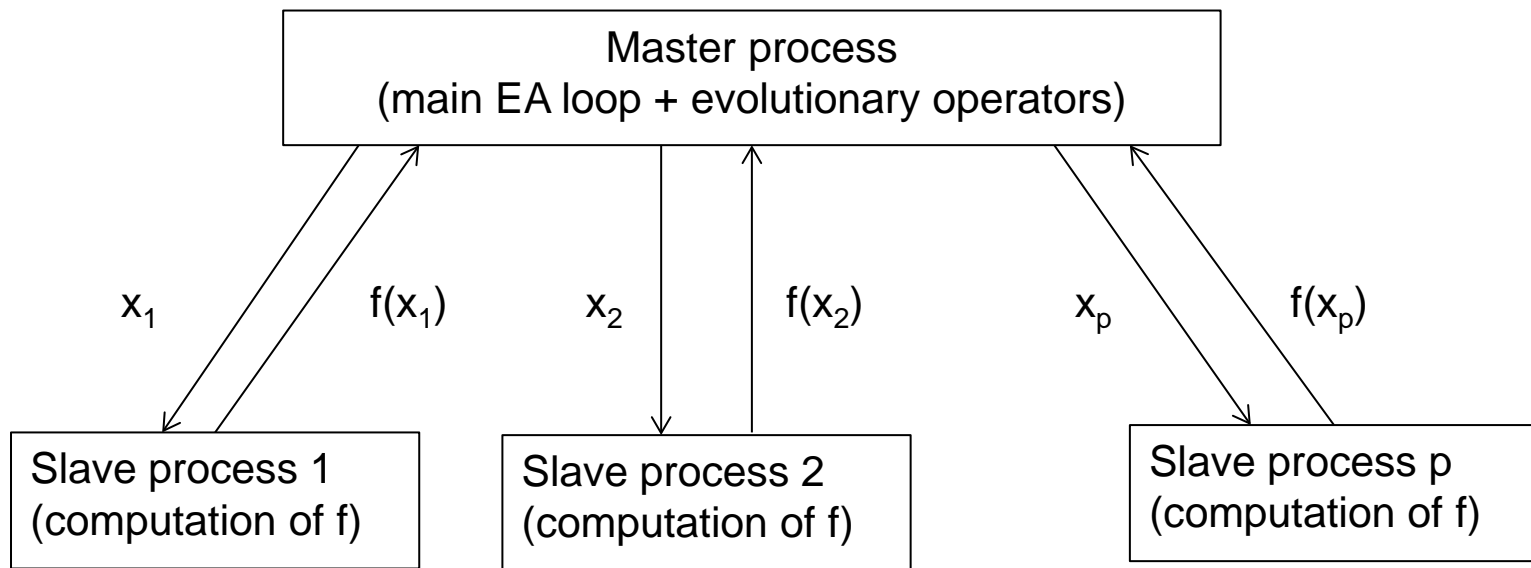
Master process
(main EA loop + evolutionary operators)

$x_1$

$f(x_1)$

$x_2$

$f(x_2)$

$x_p$

$f(x_p)$

Slave process 1
(computation of f)

Slave process 2
(computation of f)

Slave process p
(computation of f)